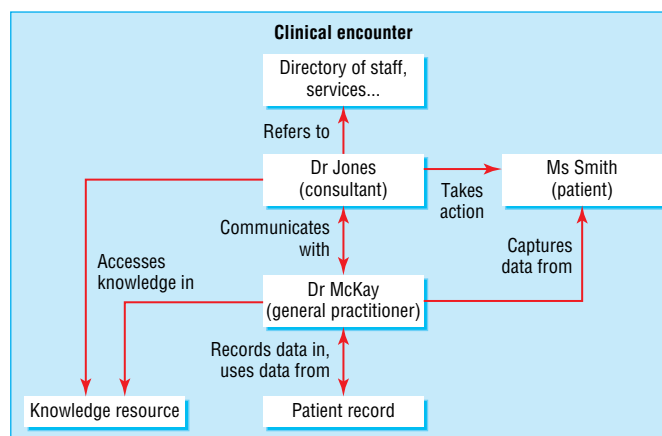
Clinical encounter

Directory of staff, services...

Refers to

Dr Jones (consultant)

Takes action

Ms Smith (patient)

Communicates with

Accesses knowledge in

Captures data from

Dr McKay (general practitioner)

Records data in, uses data from

Knowledge resource

Patient record